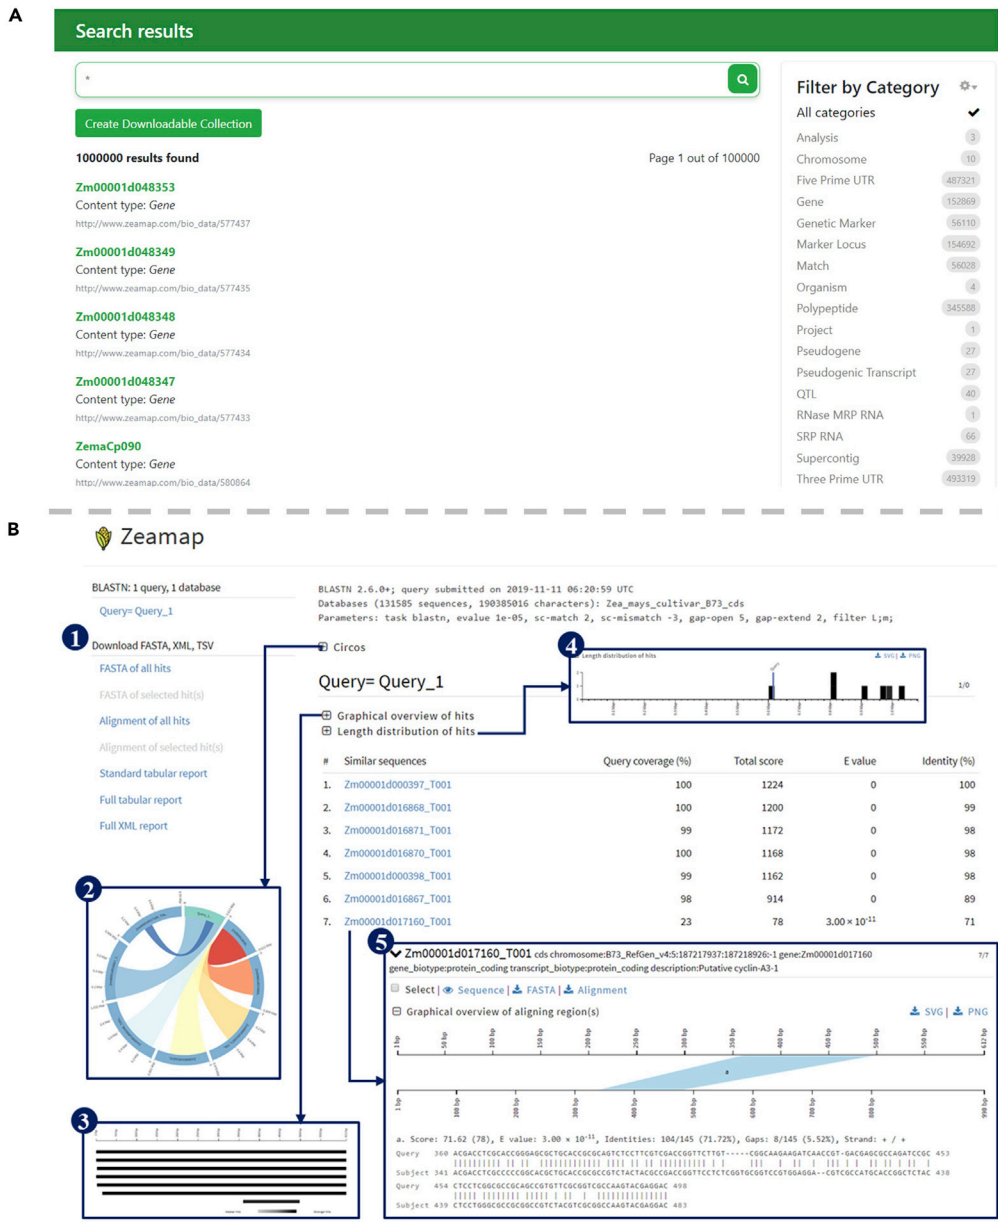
A

Search results

*

Create Downloadable Collection

1000000 results found

Page 1 out of 100000

Zm00001d048353
Content type: Gene
http://www.zeamap.com/bio_data/577437

Zm00001d048349
Content type: Gene
http://www.zeamap.com/bio_data/577435

Zm00001d048348
Content type: Gene
http://www.zeamap.com/bio_data/577434

Zm00001d048347
Content type: Gene
http://www.zeamap.com/bio_data/577433

ZemaCp090
Content type: Gene
http://www.zeamap.com/bio_data/580864

Filter by Category

| All categories | ✔ |
|---|---|
| Analysis | 3 |
| Chromosome | 10 |
| Five Prime UTR | 487321 |
| Gene | 152869 |
| Genetic Marker | 56110 |
| Marker Locus | 154692 |
| Match | 56028 |
| Organism | 4 |
| Polypeptide | 345588 |
| Project | 1 |
| Pseudogene | 27 |
| Pseudogenic Transcript | 27 |
| QTL | 40 |
| RNase MRP RNA | 1 |
| SRP RNA | 66 |
| Supercontig | 39928 |
| Three Prime UTR | 493319 |

B

Zeamap

BLASTN: 1 query, 1 database
Query= Query_1

1 Download FASTA, XML, TSV
FASTA of all hits
FASTA of selected hit(s)
Alignment of all hits
Alignment of selected hit(s)
Standard tabular report
Full tabular report
Full XML report

BLASTN 2.6.0+; query submitted on 2019-11-11 06:20:59 UTC
Databases (131585 sequences, 190385016 characters): Zea_mays_cultivar_B73_cds
Parameters: task blastn, evalue 1e-05, sc-match 2, sc-mismatch -3, gap-open 5, gap-extend 2, filter L;m;

Circos

Query= Query_1

Graphical overview of hits
Length distribution of hits

4 Length distribution of hits SVG | PNG

1/0

| # | Similar sequences | Query coverage (%) | Total score | E value | Identity (%) |
|---|---|---|---|---|---|
| 1. | Zm00001d000397_T001 | 100 | 1224 | 0 | 100 |
| 2. | Zm00001d016868_T001 | 100 | 1200 | 0 | 99 |
| 3. | Zm00001d016871_T001 | 99 | 1172 | 0 | 98 |
| 4. | Zm00001d016870_T001 | 100 | 1168 | 0 | 98 |
| 5. | Zm00001d000398_T001 | 99 | 1162 | 0 | 98 |
| 6. | Zm00001d016867_T001 | 98 | 914 | 0 | 89 |
| 7. | Zm00001d017160_T001 | 23 | 78 | $3.00 \times 10^{-11}$ | 71 |

2

3

5 Zm00001d017160_T001 cds chromosome:B73_RefGen_v4:5:187217937:187218926:-1 gene:Zm00001d017160 gene_biotype:protein_coding transcript_biotype:protein_coding description:Putative cyclin-A3-1 7/7

Select | Sequence | FASTA | Alignment

Graphical overview of aligning region(s) SVG | PNG

1 bp 50 bp 100 bp 150 bp 200 bp 250 bp 300 bp 350 bp 400 bp 450 bp 500 bp 550 bp 612 bp

a

1 bp 100 bp 200 bp 300 bp 400 bp 500 bp 600 bp 700 bp 800 bp 900 bp 990 bp

a. Score: 71.62 (78), E value: $3.00 \times 10^{-11}$, Identities: 104/145 (71.72%), Gaps: 8/145 (5.52%), Strand: + / +
Query 360 ACGACCTCGCACCGGGAGCGCTGCACCGCGCAGTCTCCTTCGTCGACCGGTTCTTGT-----CGGCAAGAAGATCAACCGT-GACGAGCGCCAGATCCGC 453
Subject 341 ACGACCTCGCCCCCGGCACGCTGCACCGCGCCGTCTACTACGCCGACCGGTTCCTCTCGGTGCGGTCCGTGGAGGA--CGTCGCCATGCACCGGCTCTAC 438
Query 454 CTCCTCGGCGCCGCAGCCGTGTTCGCGGTCGCCAAGTACGAGGAC 498
Subject 439 CTCCTGGGCGCCGCGGCCGTCTACGTCGCGGCCAAGTACGAGGAC 483